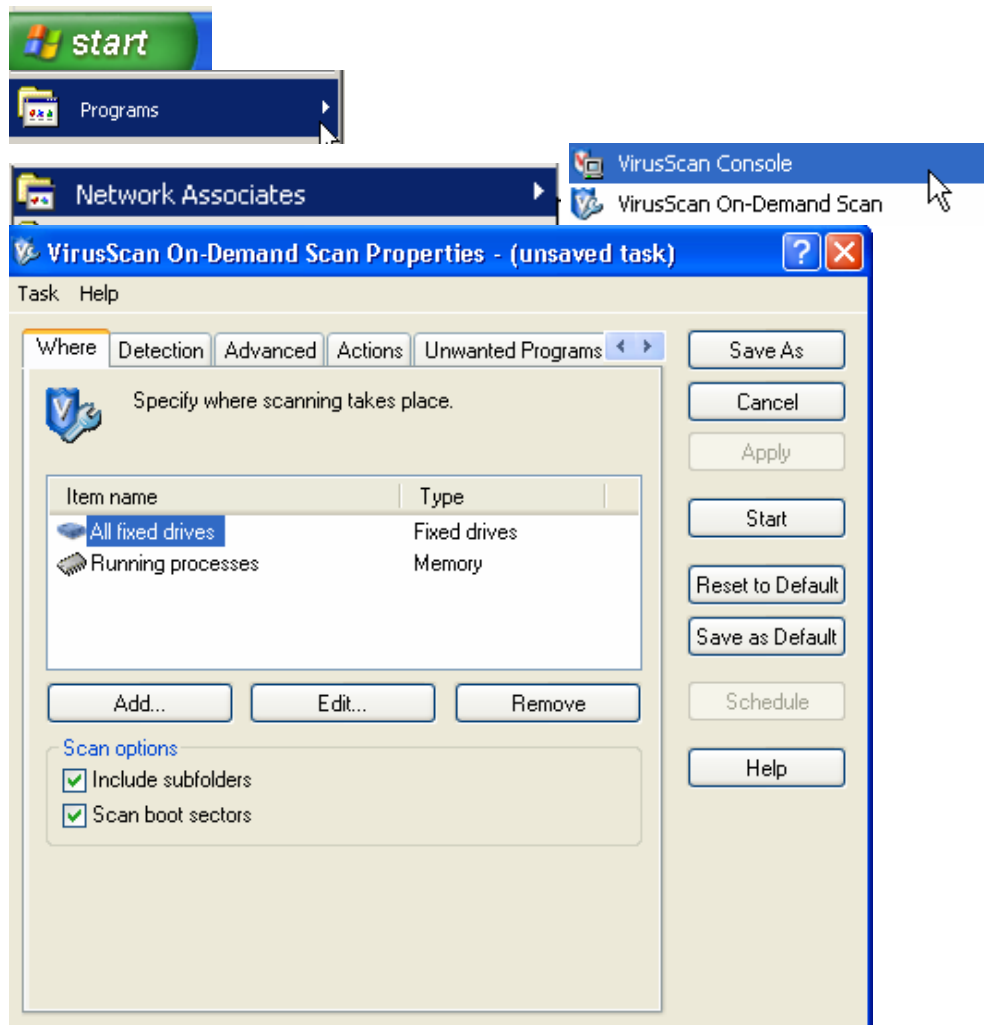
start

Programs

Network Associates

VirusScan Console

VirusScan On-Demand Scan

VirusScan On-Demand Scan Properties - (unsaved task)

Task Help

Where | Detection | Advanced | Actions | Unwanted Programs

Specify where scanning takes place.

| Item name | Type |
|---|---|
| All fixed drives | Fixed drives |
| Running processes | Memory |

Add... Edit... Remove

Scan options

Include subfolders

Scan boot sectors

Save As

Cancel

Apply

Start

Reset to Default

Save as Default

Schedule

Help